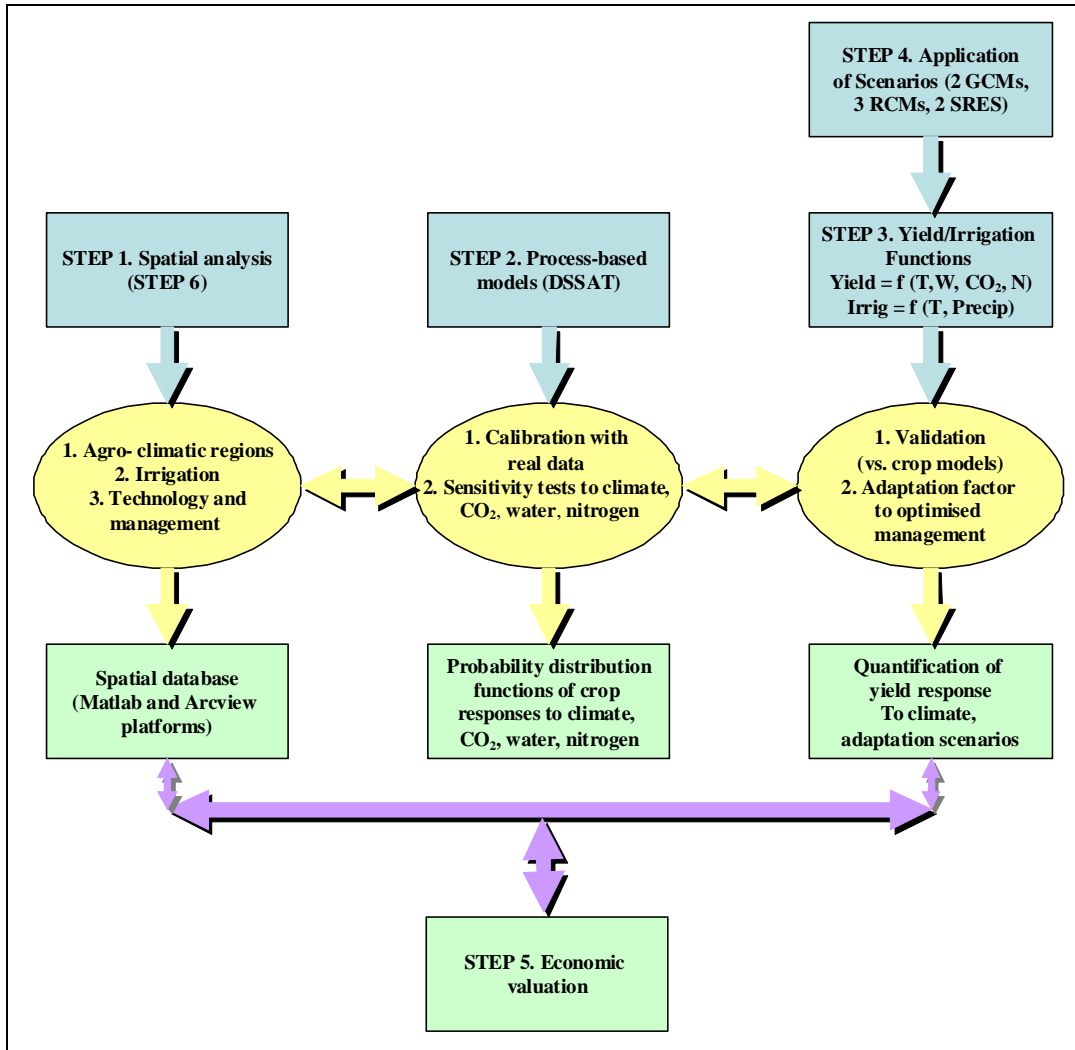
STEP 4. Application of Scenarios (2 GCMs, 3 RCMs, 2 SRES)

STEP 1. Spatial analysis (STEP 6)

STEP 2. Process-based models (DSSAT)

STEP 3. Yield/Irrigation Functions
Yield = f (T,W, $CO_2$, N)
Irrig = f (T, Precip)

1. Agro- climatic regions
2. Irrigation
3. Technology and management

1. Calibration with real data
2. Sensitivity tests to climate, $CO_2$, water, nitrogen

1. Validation (vs. crop models)
2. Adaptation factor to optimised management

Spatial database (Matlab and Arcview platforms)

Probability distribution functions of crop responses to climate, $CO_2$, water, nitrogen

Quantification of yield response To climate, adaptation scenarios

STEP 5. Economic valuation